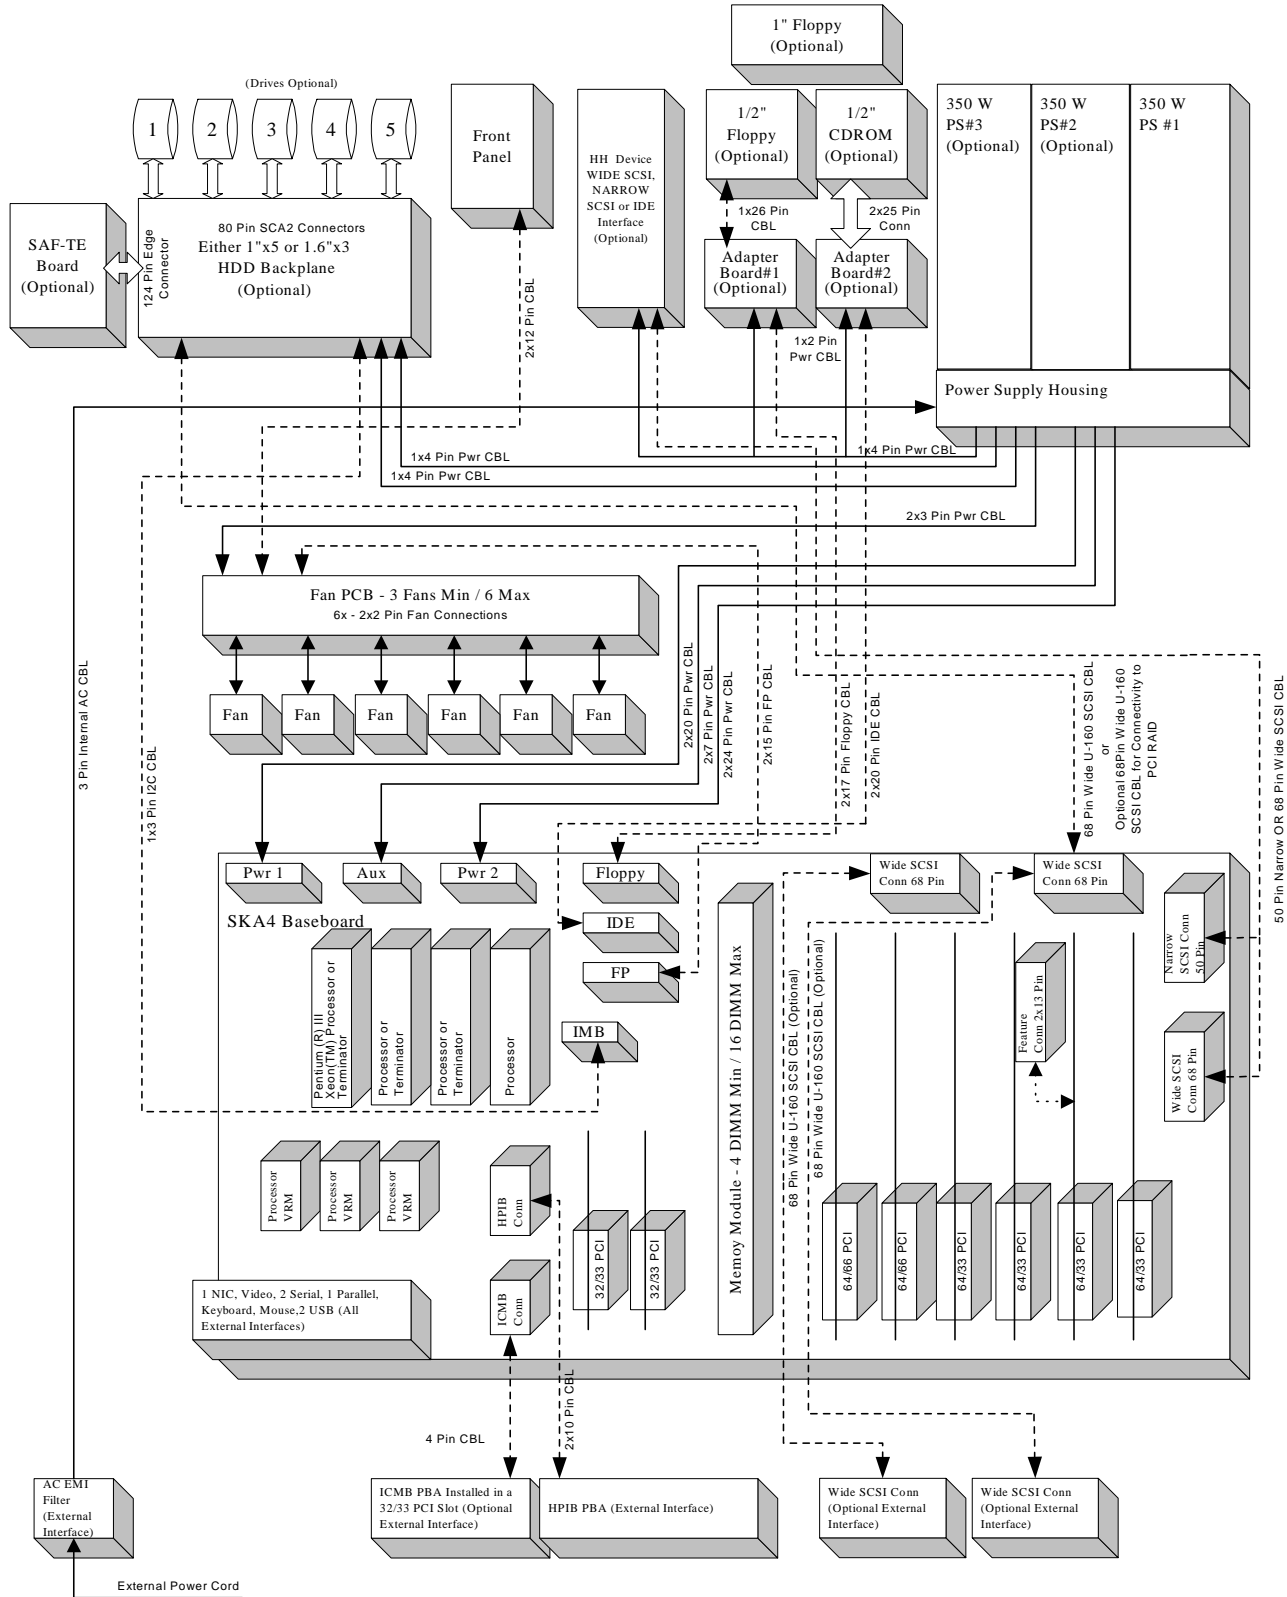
1" Floppy
(Optional)

(Drives Optional)

1 2 3 4 5

SAF-TE Board (Optional)

124 Pin Edge Connector

80 Pin SCA2 Connectors
Either 1"x5 or 1.6"x3
HDD Backplane
(Optional)

Front Panel

2x12 Pin CBL

HH Device WIDE SCSI, NARROW SCSI or IDE Interface (Optional)

1/2" Floppy (Optional)

1/2" CDROM (Optional)

1x26 Pin CBL

2x25 Pin Conn

Adapter Board#1 (Optional)

Adapter Board#2 (Optional)

1x2 Pin Pwr CBL

350 W PS#3 (Optional)

350 W PS#2 (Optional)

350 W PS #1

Power Supply Housing

1x4 Pin Pwr CBL

1x4 Pin Pwr CBL

1x4 Pin Pwr CBL

2x3 Pin Pwr CBL

3 Pin Internal AC CBL

1x3 Pin I2C CBL

Fan PCB - 3 Fans Min / 6 Max
6x - 2x2 Pin Fan Connections

Fan Fan Fan Fan Fan Fan

2x20 Pin Pwr CBL

2x7 Pin Pwr CBL

2x24 Pin Pwr CBL

2x15 Pin FP CBL

2x17 Pin Floppy CBL

2x20 Pin IDE CBL

68 Pin Wide U-160 SCSI CBL or Optional 68Pin Wide U-160 SCSI CBL for Connectivity to PCI RAID

50 Pin Narrow OR 68 Pin Wide SCSI CBL

Pwr 1 Aux Pwr 2 Floppy

SKA4 Baseboard

IDE

FP

IMB

Pentium (R) III Xeon(TM) Processor or Terminator

Processor or Terminator

Processor or Terminator

Processor

Memoy Module - 4 DIMM Min / 16 DIMM Max

Wide SCSI Conn 68 Pin

Wide SCSI Conn 68 Pin

68 Pin Wide U-160 SCSI CBL (Optional)

68 Pin Wide U-160 SCSI CBL (Optional)

Narrow SCSI Conn 50 Pin

Feature Conn 2x13 Pin

Wide SCSI Conn 68 Pin

Processor VRM Processor VRM Processor VRM

HPIB Conn

ICMB Conn

32/33 PCI 32/33 PCI

64/66 PCI 64/66 PCI 64/33 PCI 64/33 PCI 64/33 PCI 64/33 PCI

1 NIC, Video, 2 Serial, 1 Parallel, Keyboard, Mouse,2 USB (All External Interfaces)

4 Pin CBL

2x10 Pin CBL

AC EMI Filter (External Interface)

ICMB PBA Installed in a 32/33 PCI Slot (Optional External Interface)

HPIB PBA (External Interface)

Wide SCSI Conn (Optional External Interface)

Wide SCSI Conn (Optional External Interface)

External Power Cord